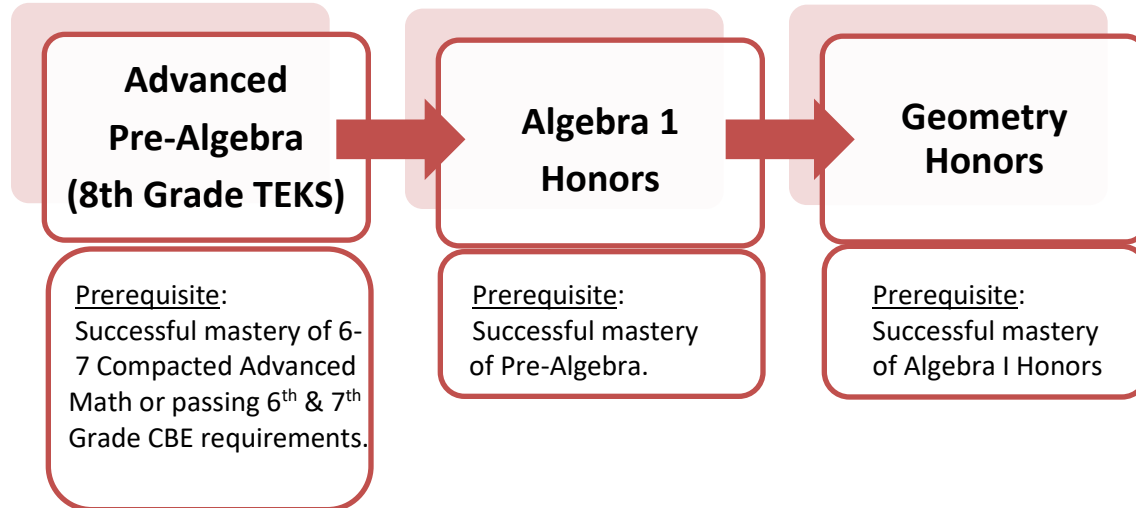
Advanced Pre-Algebra (8th Grade TEKS)

Algebra 1 Honors

Geometry Honors

Prerequisite: Successful mastery of 6-7 Compacted Advanced Math or passing 6$^{th}$ & 7$^{th}$ Grade CBE requirements.

Prerequisite: Successful mastery of Pre-Algebra.

Prerequisite: Successful mastery of Algebra I Honors